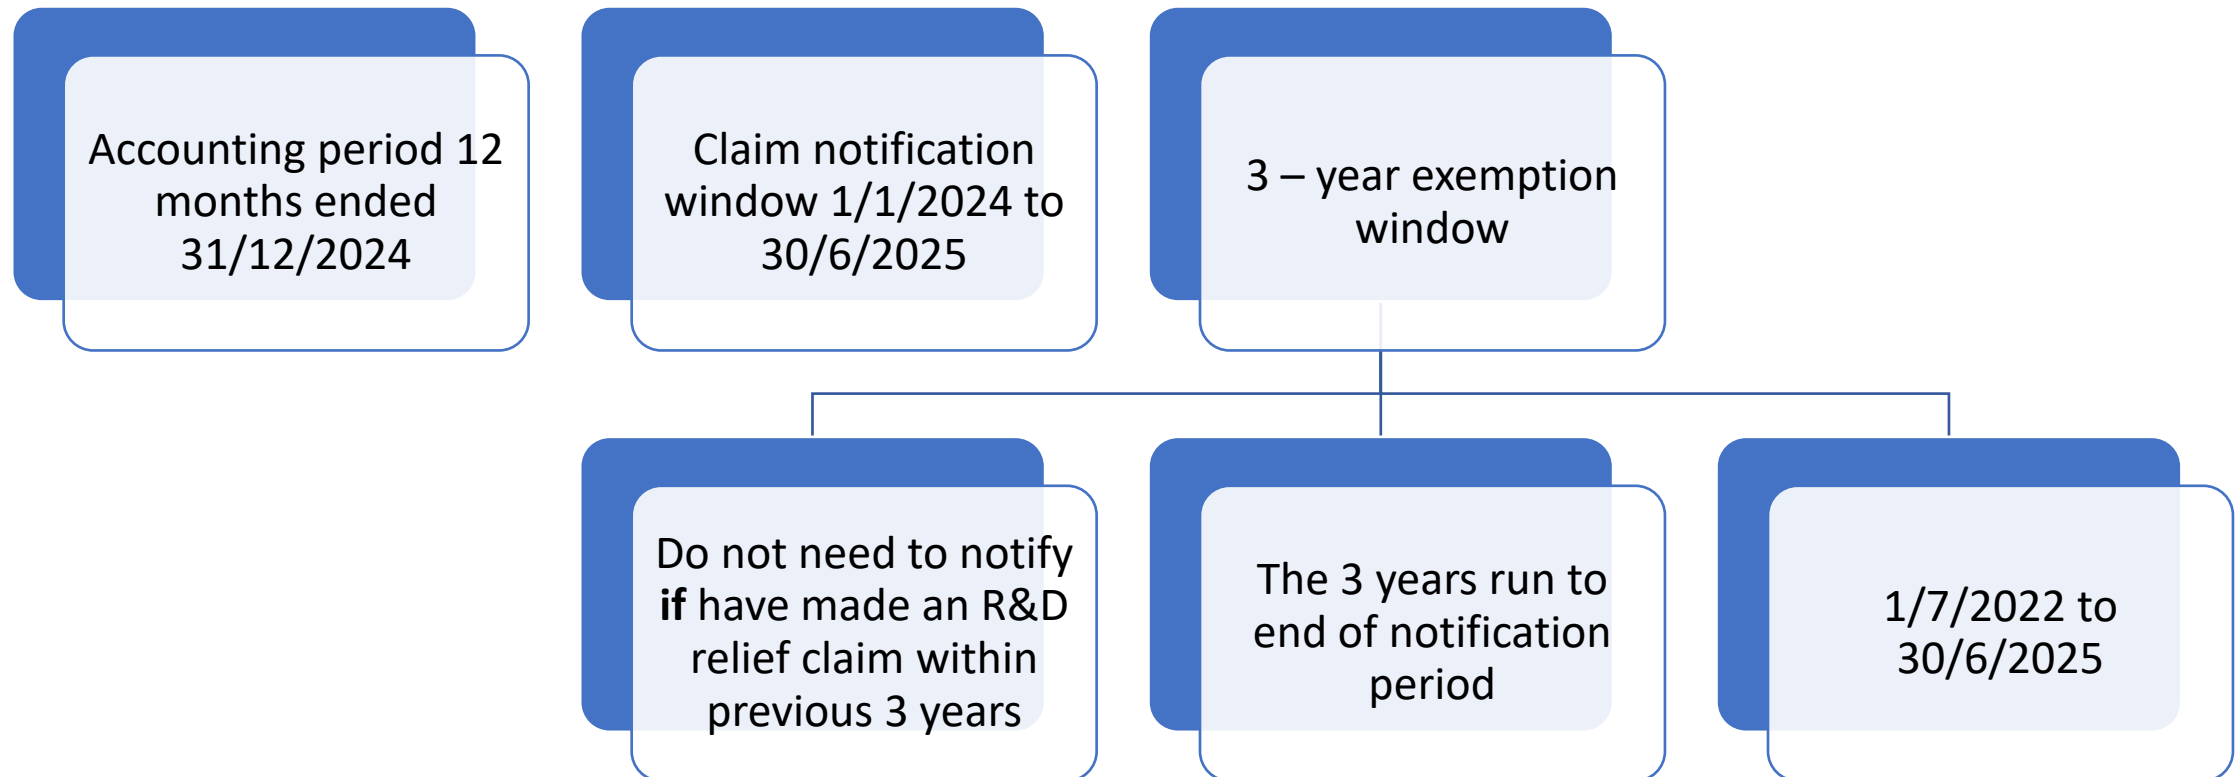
Accounting period 12 months ended 31/12/2024

Claim notification window 1/1/2024 to 30/6/2025

3 – year exemption window

Do not need to notify **if** have made an R&D relief claim within previous 3 years

The 3 years run to end of notification period

1/7/2022 to 30/6/2025